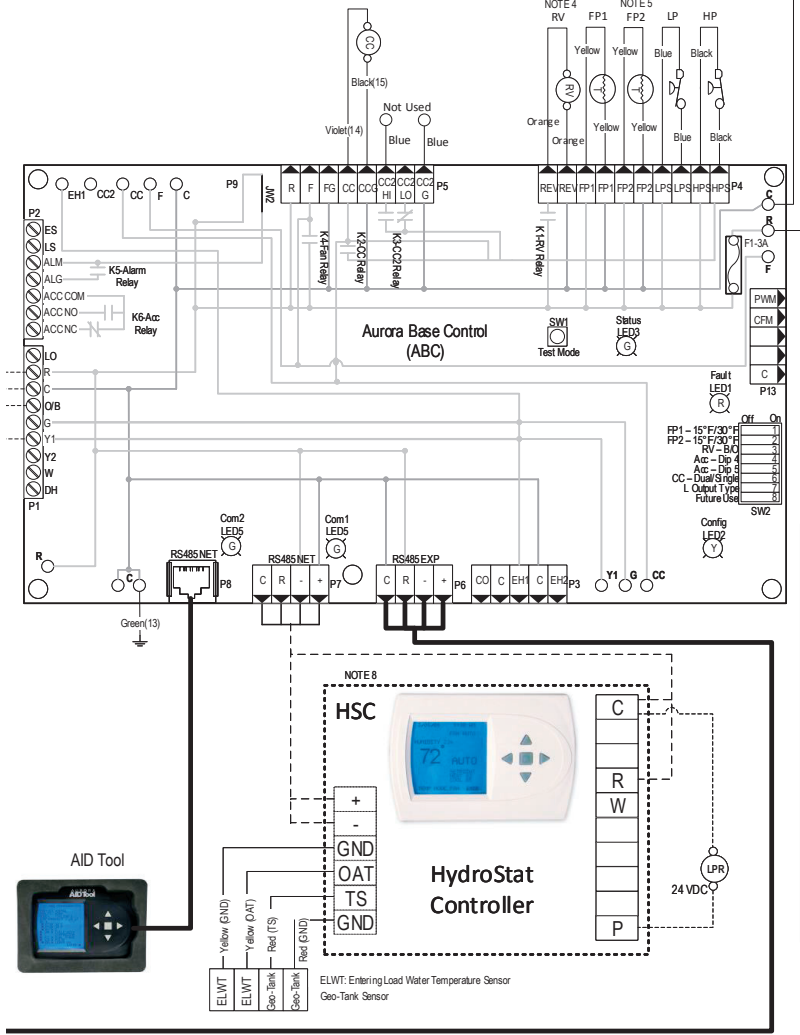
NOTE 4 NOTE 5
RV FP1 FP2 LP HP
CC
Black(15)
Not Used
Violet(14)
Blue Blue
Yellow Yellow Blue Black
RV
Orange
Orange Yellow Yellow Blue Black
EH1 CC2 CC F C
P9
JW2
R F FG CC CCG CC2 HI CC2 LO CC2 G P5
REV REV FP1 FP1 FP2 FP2 LPS LPS HPS HPS P4
C
R
F1-3A
F
P2
ES
LS
ALM
ALG
K5-Alarm Relay
ACC COM
ACC NO
ACC NC
K6-Acc Relay
K4-Fan Relay
K2-CC Relay
K3-CC2 Relay
K1-RV Relay
Aurora Base Control (ABC)
SW1 Test Mode
Status LED3 G
PWM
CFM
C
P13
LO
R
C
O/B
G
Y1
Y2
W
DH
P1
Fault LED1 R
Off On
FP1 – 15°F/30°F 1
FP2 – 15°F/30°F 2
RV – B/O 3
Acc – Dip 4 4
Acc – Dip 5 5
CC – Dual/Single 6
L Output Type 7
Future Use 8
SW2
Com2 LED5 G
Com1 LED5 G
Config LED2 Y
R
RS485 NET
RS485 NET
RS485 EXP
C
P8
C R - + P7
C R - + P6
CO C EH1 C EH2 P3
Y1 G CC
Green(13)
NOTE 8
HSC
72 AUTO
C
R
W
P
+
-
GND
OAT
TS
GND
HydroStat Controller
LPR
24 VDC
AID Tool
AID Tool
Yellow (GND)
Yellow (OAT)
Red (TS)
Red (GND)
ELWT ELWT Geo-Tank Geo-Tank
ELWT: Entering Load Water Temperature Sensor
Geo-Tank Sensor